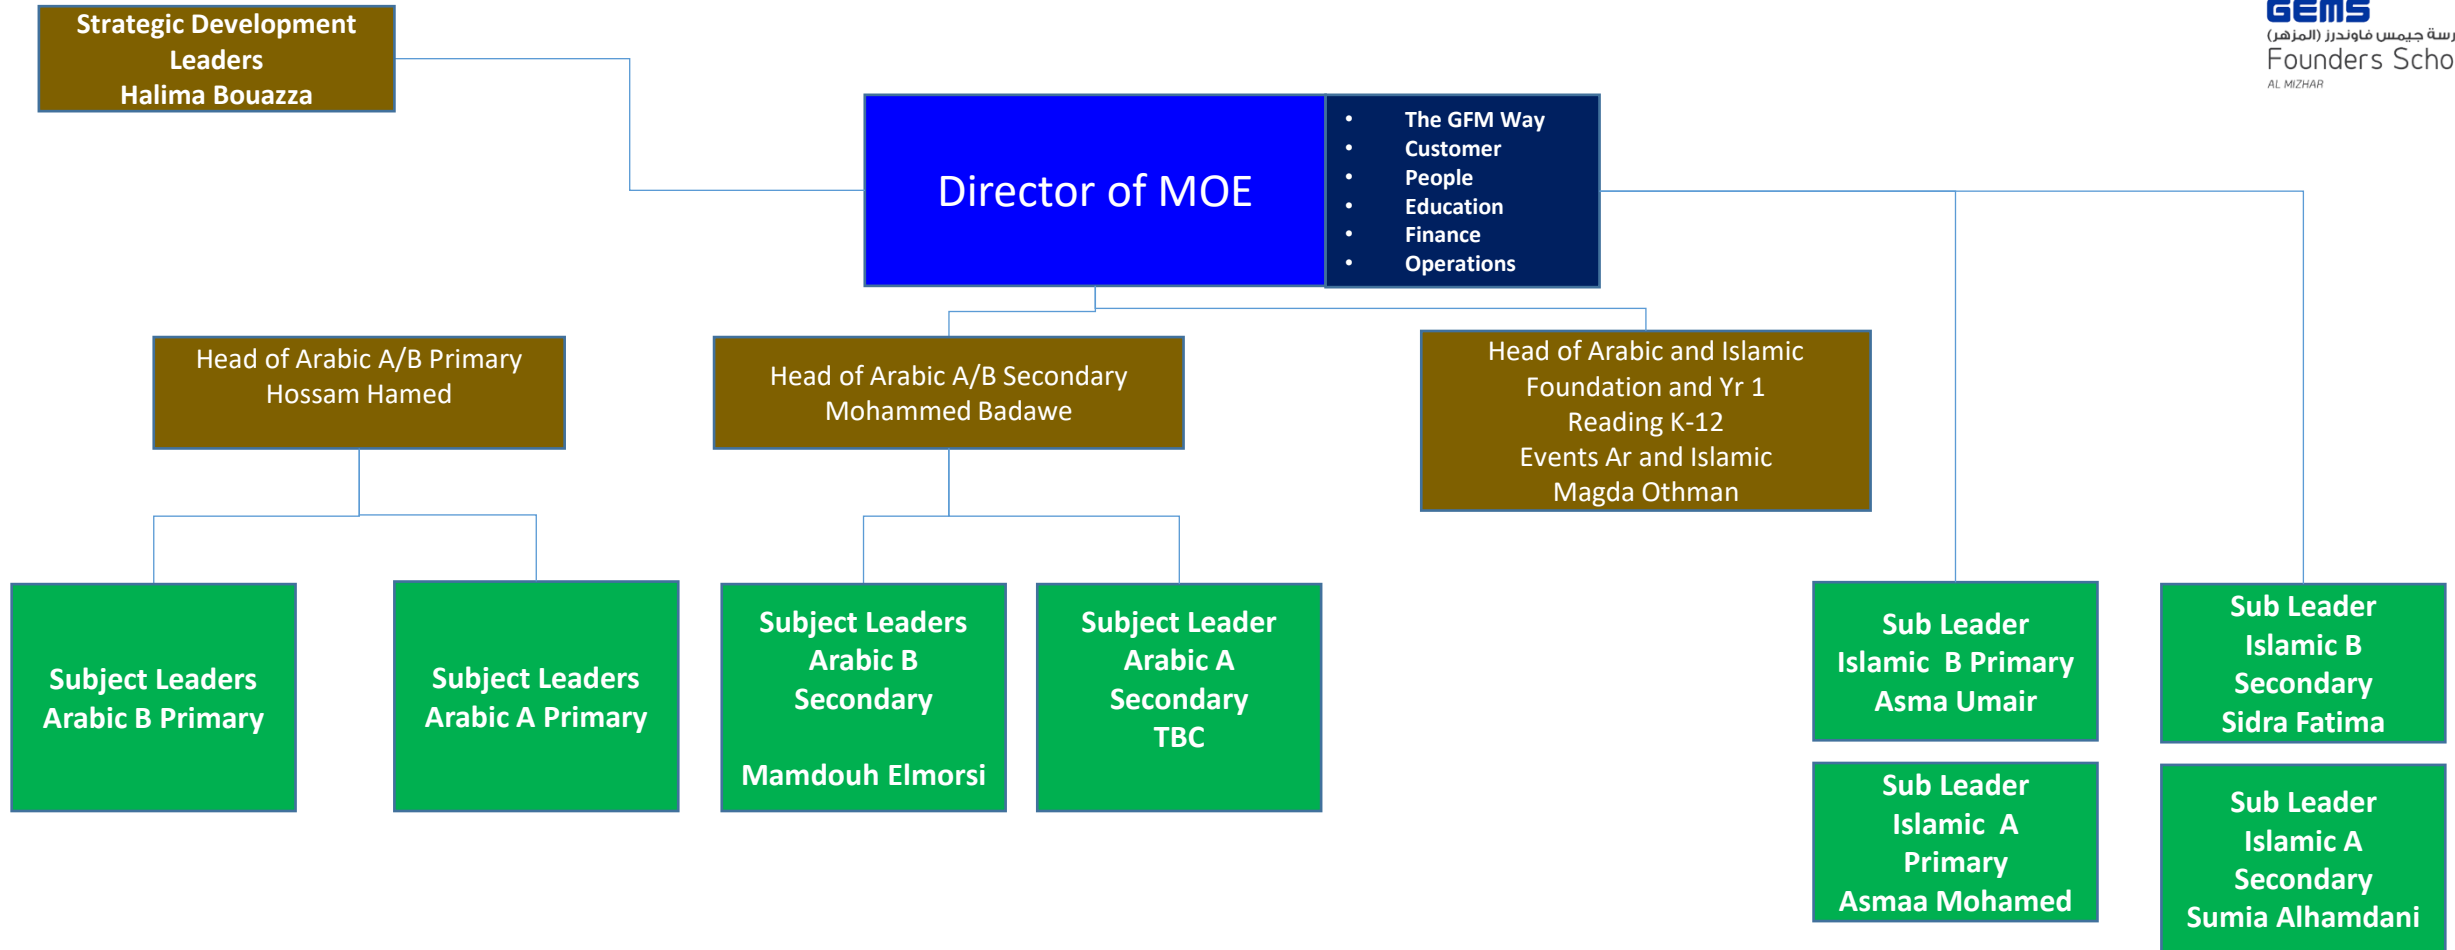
GEMS
رسة جيمس فاوندرز (المزهر)
Founders Scho
AL MIZHAR

Strategic Development Leaders
Halima Bouazza

Director of MOE

- The GFM Way
- Customer
- People
- Education
- Finance
- Operations

Head of Arabic A/B Primary
Hossam Hamed

Head of Arabic A/B Secondary
Mohammed Badawe

Head of Arabic and Islamic
Foundation and Yr 1
Reading K-12
Events Ar and Islamic
Magda Othman

Subject Leaders
Arabic B Primary

Subject Leaders
Arabic A Primary

Subject Leaders
Arabic B
Secondary

Mamdouh Elmorsi

Subject Leader
Arabic A
Secondary
TBC

Sub Leader
Islamic B Primary
Asma Umair

Sub Leader
Islamic B
Secondary
Sidra Fatima

Sub Leader
Islamic A
Primary
Asmaa Mohamed

Sub Leader
Islamic A
Secondary
Sumia Alhamdani